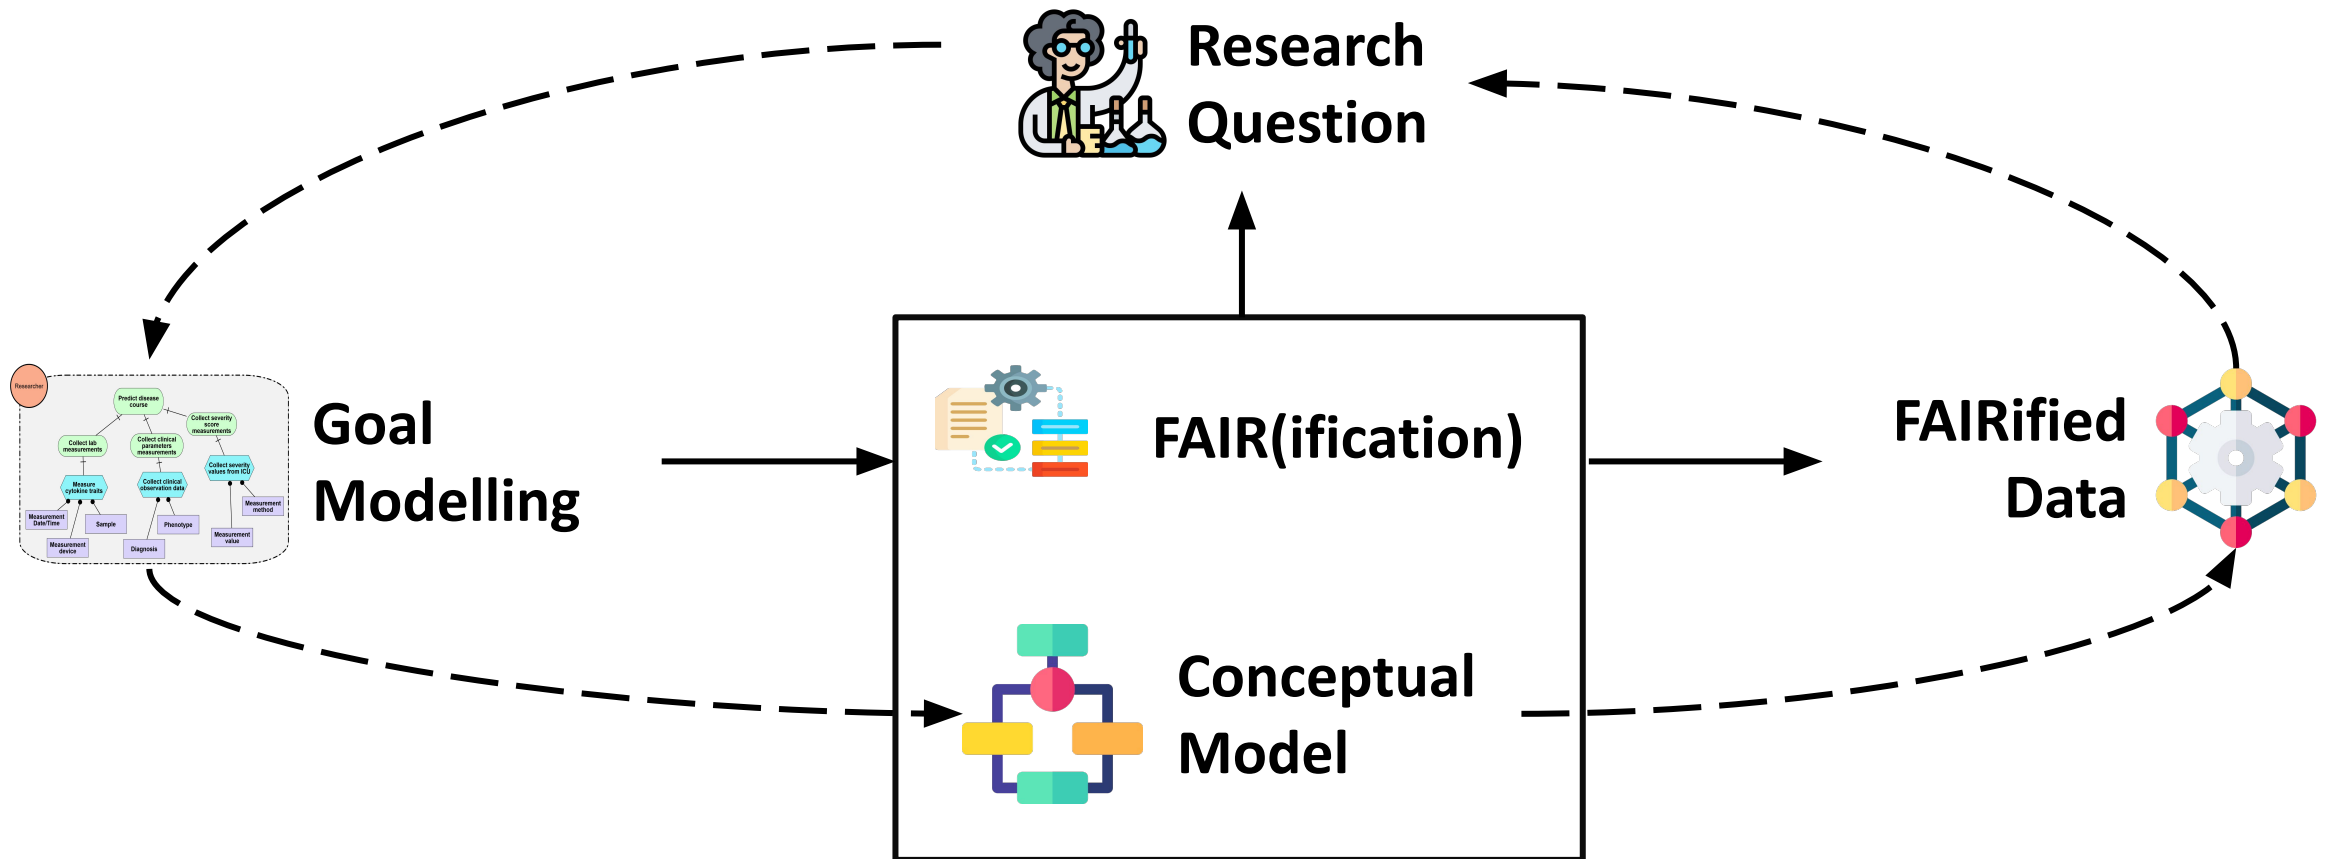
Research Question

Researcher

Predict disease course

Collect severity score measurements

Collect lab measurements

Collect clinical parameters measurements

Collect severity values from ICU

Measure cytokine traits

Collect clinical observation data

Measurement Date/Time

Sample

Phenotype

Measurement method

Measurement device

Diagnosis

Measurement value

Goal Modelling

FAIR(ification)

FAIRified Data

Conceptual Model